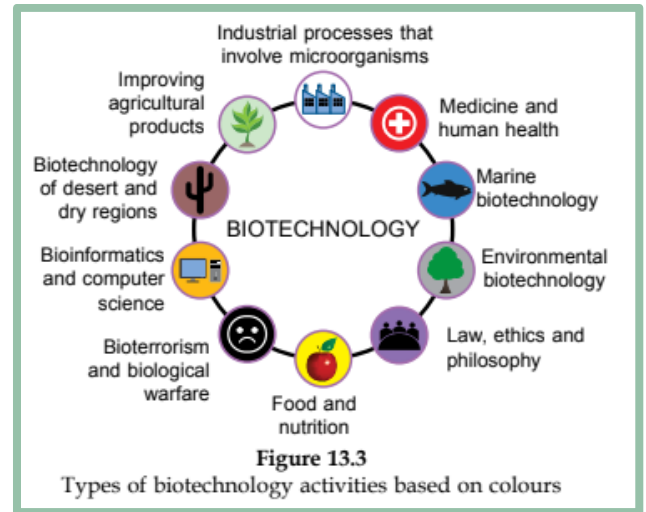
Industrial processes that involve microorganisms

Medicine and human health

Marine biotechnology

Environmental biotechnology

Law, ethics and philosophy

Food and nutrition

Bioterrorism and biological warfare

Bioinformatics and computer science

Biotechnology of desert and dry regions

Improving agricultural products

BIOTECHNOLOGY

Figure 13.3
Types of biotechnology activities based on colours